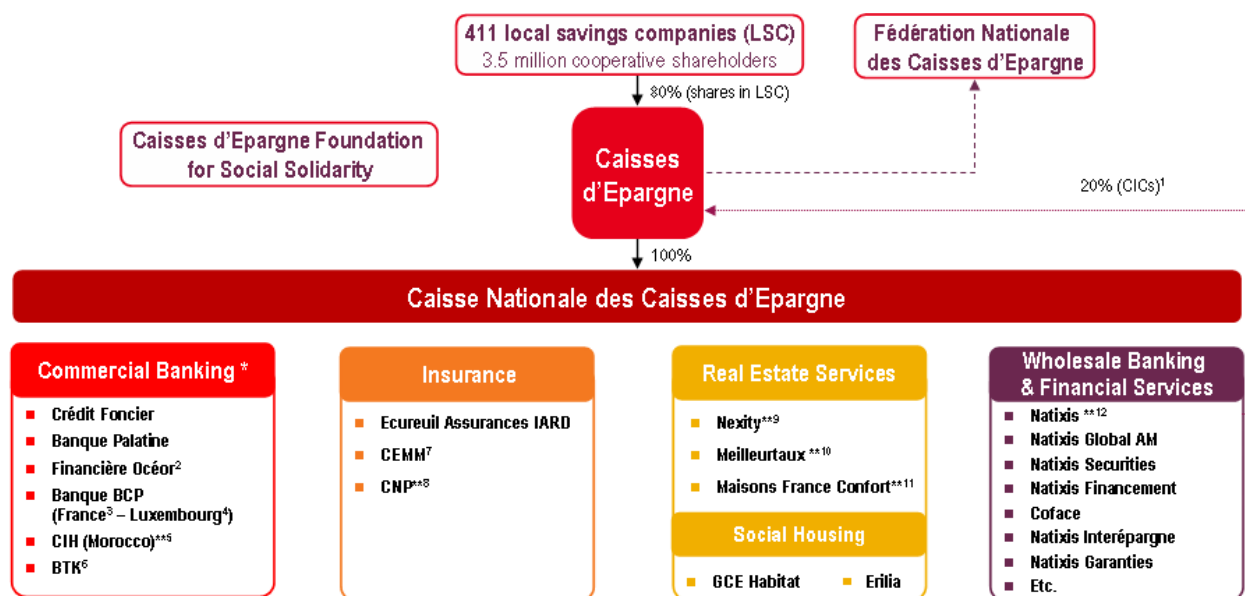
411 local savings companies (LSC)
3.5 million cooperative shareholders

Fédération Nationale des Caisses d'Epargne

80% (shares in LSC)

Caisses d'Epargne Foundation for Social Solidarity

Caisses d'Epargne

20% (CICs)$^1$

100%

Caisse Nationale des Caisses d'Epargne

Commercial Banking *
- Crédit Foncier
- Banque Palatine
- Financière Océor$^2$
- Banque BCP (France$^3$ – Luxembourg$^4$)
- CIH (Morocco)$^{**5}$
- BTK$^6$

Insurance
- Ecureuil Assurances IARD
- CEMM$^7$
- CNP$^{**8}$

Real Estate Services
- Nexity$^{**9}$
- Meilleurtaux $^{**10}$
- Maisons France Confort$^{**11}$

Social Housing
- GCE Habitat
- Erilia

Wholesale Banking & Financial Services
- Natixis $^{**12}$
- Natixis Global AM
- Natixis Securities
- Natixis Financement
- Coface
- Natixis Interépargne
- Natixis Garanties
- Etc.